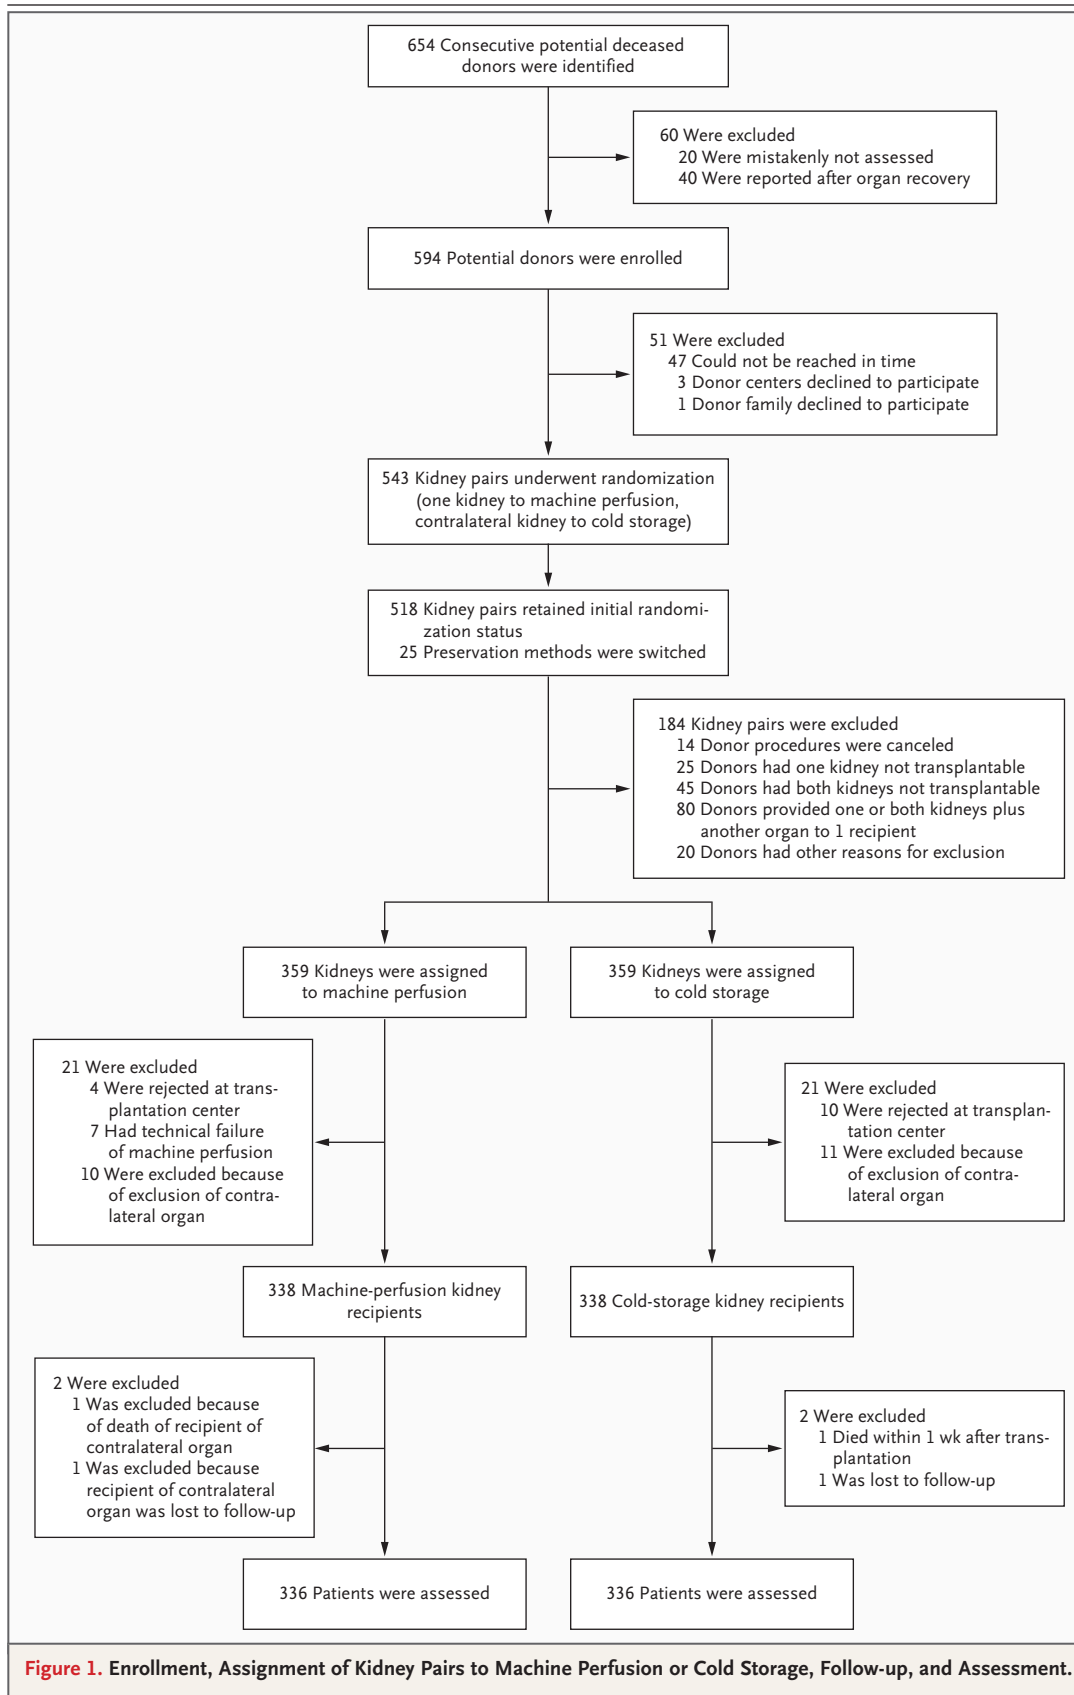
654 Consecutive potential deceased donors were identified

60 Were excluded
20 Were mistakenly not assessed
40 Were reported after organ recovery

594 Potential donors were enrolled

51 Were excluded
47 Could not be reached in time
3 Donor centers declined to participate
1 Donor family declined to participate

543 Kidney pairs underwent randomization (one kidney to machine perfusion, contralateral kidney to cold storage)

518 Kidney pairs retained initial randomization status
25 Preservation methods were switched

184 Kidney pairs were excluded
14 Donor procedures were canceled
25 Donors had one kidney not transplantable
45 Donors had both kidneys not transplantable
80 Donors provided one or both kidneys plus another organ to 1 recipient
20 Donors had other reasons for exclusion

359 Kidneys were assigned to machine perfusion

359 Kidneys were assigned to cold storage

21 Were excluded
4 Were rejected at transplantation center
7 Had technical failure of machine perfusion
10 Were excluded because of exclusion of contralateral organ

21 Were excluded
10 Were rejected at transplantation center
11 Were excluded because of exclusion of contralateral organ

338 Machine-perfusion kidney recipients

338 Cold-storage kidney recipients

2 Were excluded
1 Was excluded because of death of recipient of contralateral organ
1 Was excluded because recipient of contralateral organ was lost to follow-up

2 Were excluded
1 Died within 1 wk after transplantation
1 Was lost to follow-up

336 Patients were assessed

336 Patients were assessed

Figure 1. Enrollment, Assignment of Kidney Pairs to Machine Perfusion or Cold Storage, Follow-up, and Assessment.